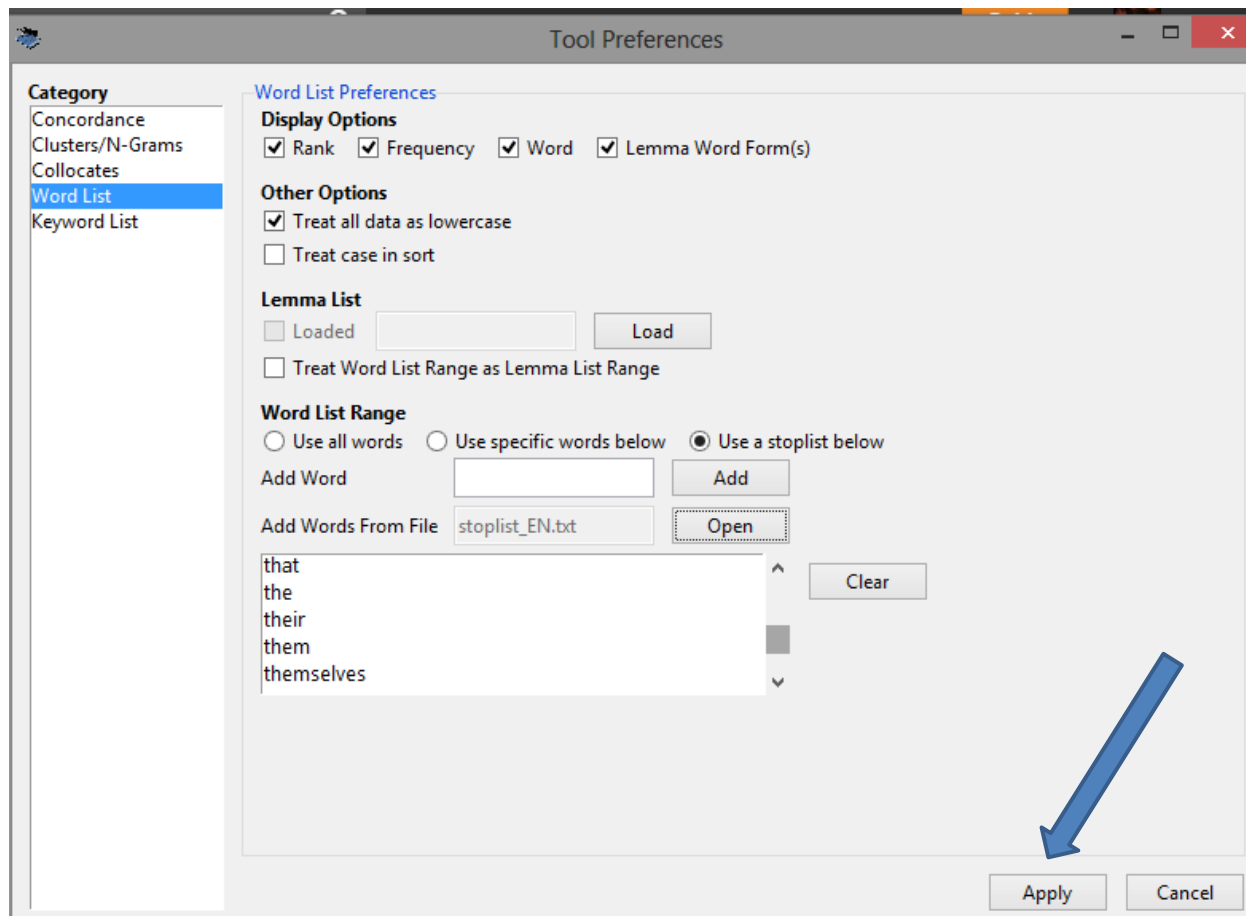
Tool Preferences

Category
Concordance
Clusters/N-Grams
Collocates
Word List
Keyword List

Word List Preferences

Display Options
Rank
Frequency
Word
Lemma Word Form(s)

Other Options
Treat all data as lowercase
Treat case in sort

Lemma List
Loaded
Load
Treat Word List Range as Lemma List Range

Word List Range
Use all words
Use specific words below
Use a stoplist below
Add Word
Add
Add Words From File
stoplist_EN.txt
Open
that
the
their
them
themselves
Clear

Apply
Cancel